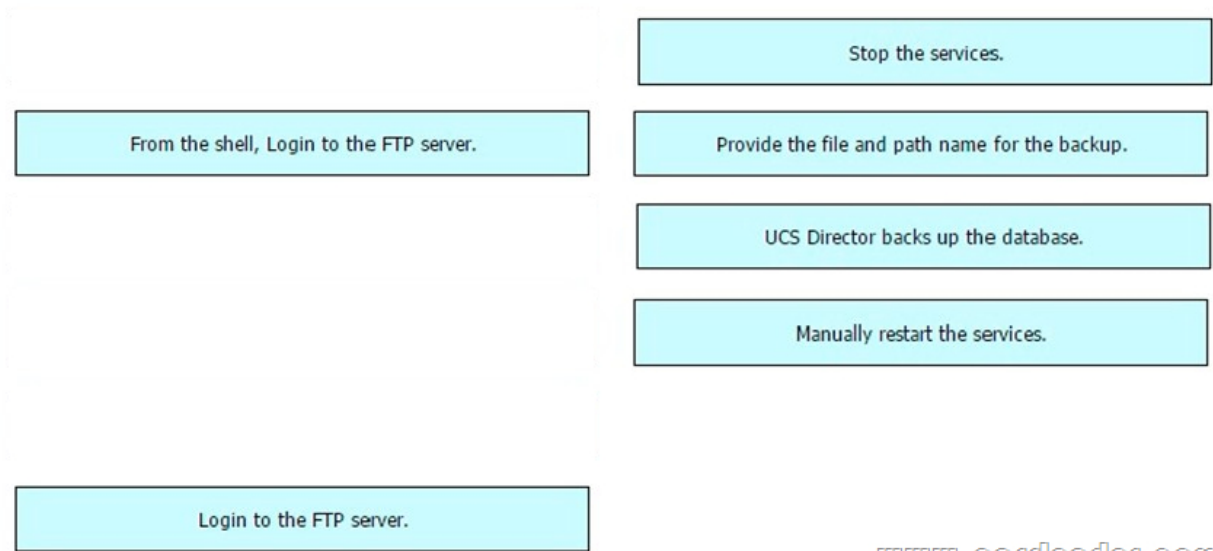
Stop the services.

From the shell, Login to the FTP server.

Provide the file and path name for the backup.

UCS Director backs up the database.

Manually restart the services.

Login to the FTP server.

www.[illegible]